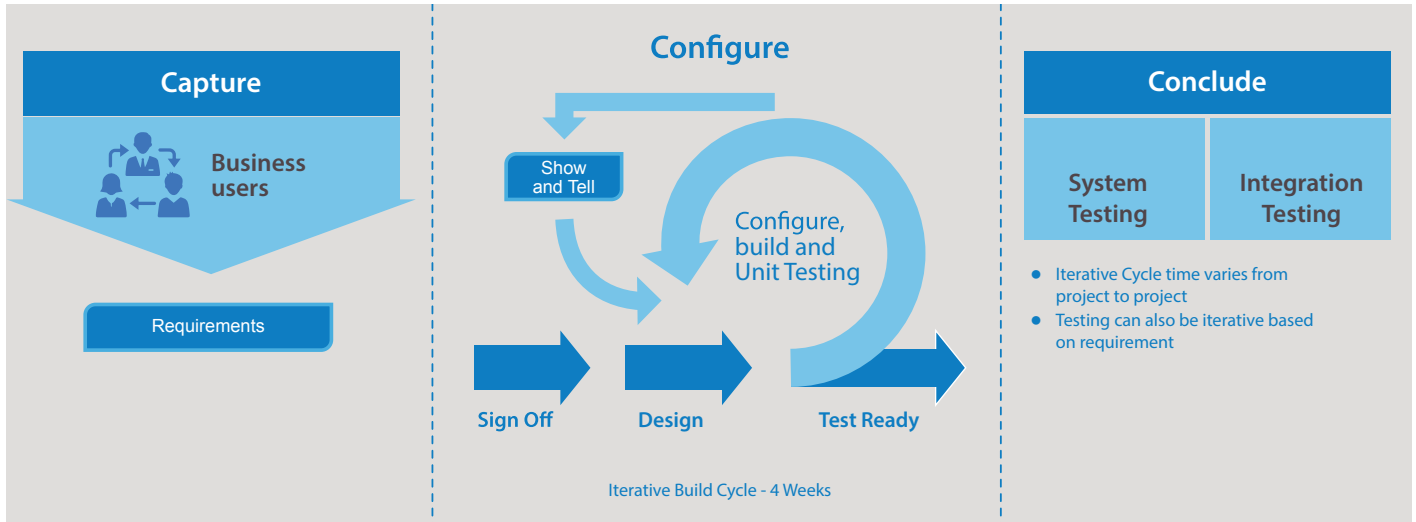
Capture

Business users

Requirements

Configure

Show and Tell

Configure, build and Unit Testing

Sign Off

Design

Test Ready

Iterative Build Cycle - 4 Weeks

Conclude

System Testing

Integration Testing

- Iterative Cycle time varies from project to project
- Testing can also be iterative based on requirement